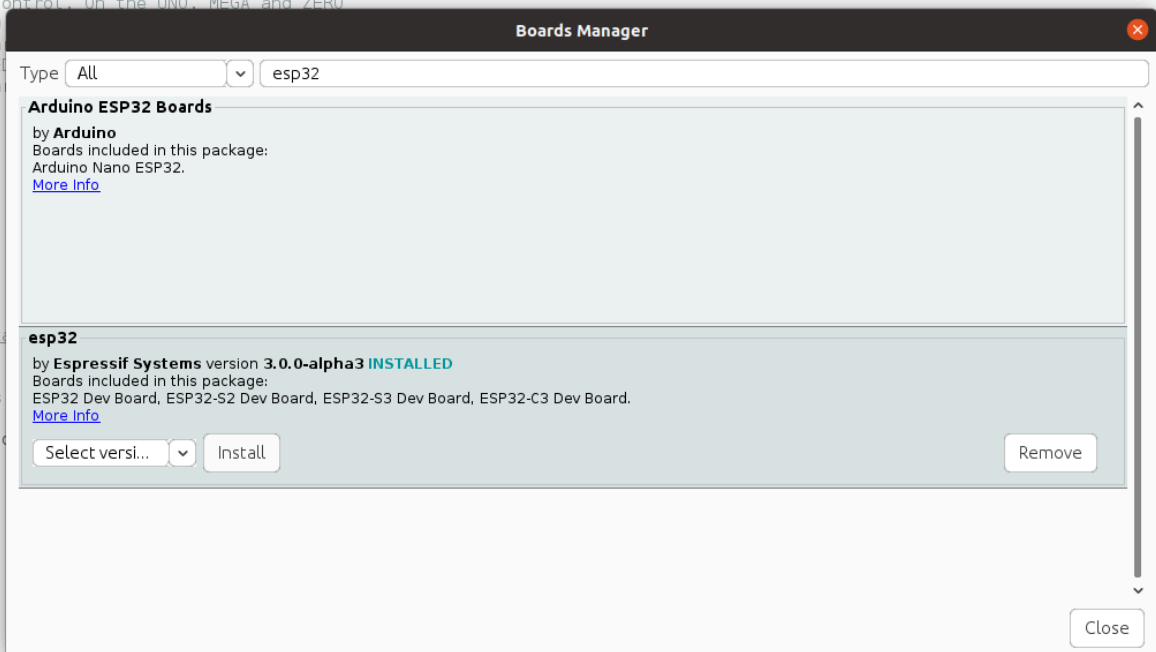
ontrol. On the UNO, MEGA and ZERO

Boards Manager

Type All esp32

Arduino ESP32 Boards
by Arduino
Boards included in this package:
Arduino Nano ESP32.
More Info

esp32
by Espressif Systems version 3.0.0-alpha3 INSTALLED
Boards included in this package:
ESP32 Dev Board, ESP32-S2 Dev Board, ESP32-S3 Dev Board, ESP32-C3 Dev Board.
More Info

Select versi... Install Remove

Close